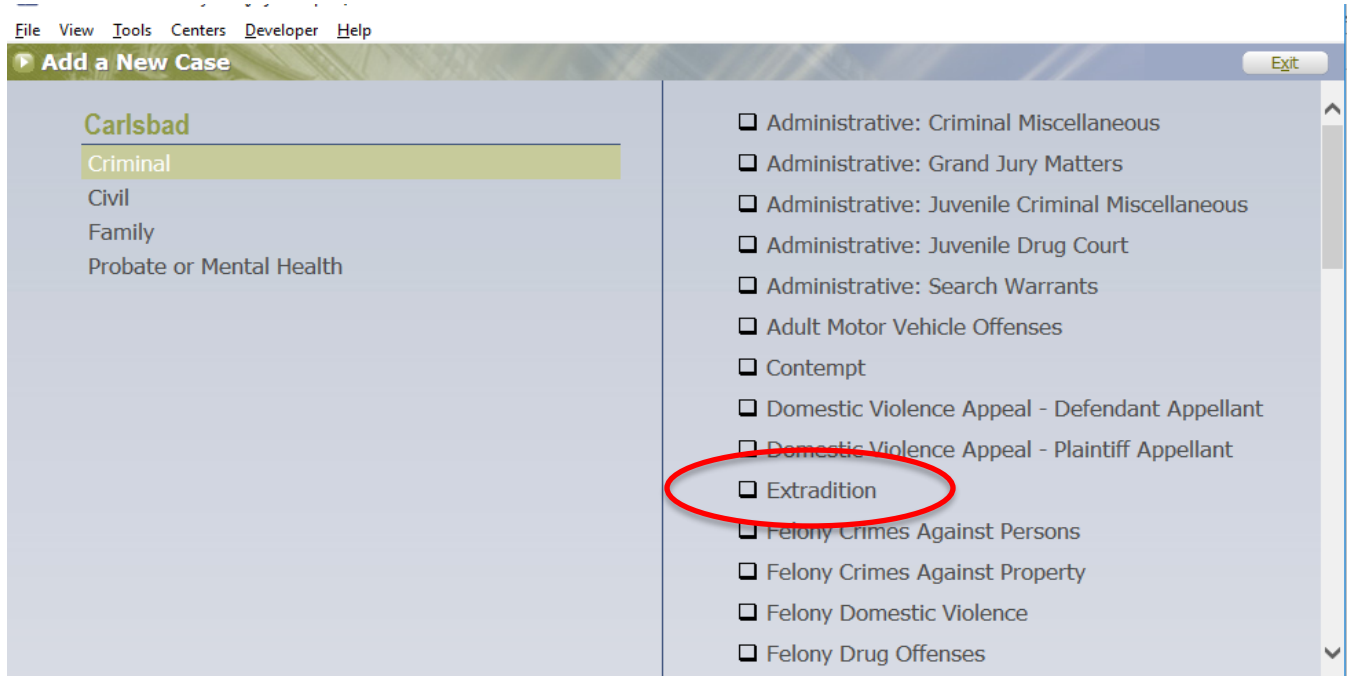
File View Tools Centers Developer Help

Add a New Case

Exit

Carlsbad
Criminal
Civil
Family
Probate or Mental Health

Administrative: Criminal Miscellaneous
Administrative: Grand Jury Matters
Administrative: Juvenile Criminal Miscellaneous
Administrative: Juvenile Drug Court
Administrative: Search Warrants
Adult Motor Vehicle Offenses
Contempt
Domestic Violence Appeal - Defendant Appellant
Domestic Violence Appeal - Plaintiff Appellant
Extradition
Felony Crimes Against Persons
Felony Crimes Against Property
Felony Domestic Violence
Felony Drug Offenses